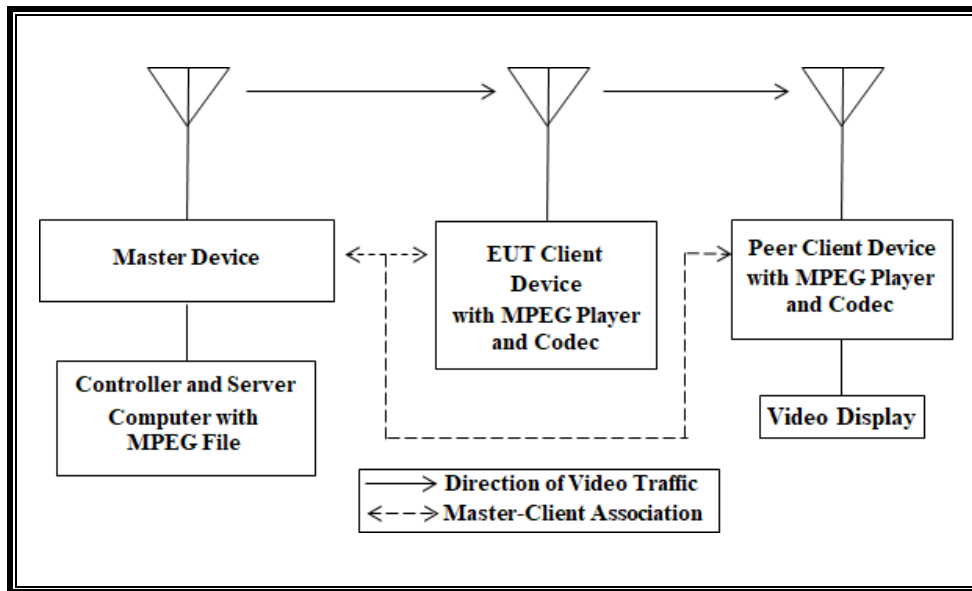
Master Device

EUT Client Device with MPEG Player and Codec

Peer Client Device with MPEG Player and Codec

Controller and Server Computer with MPEG File

Video Display

Direction of Video Traffic

Master-Client Association